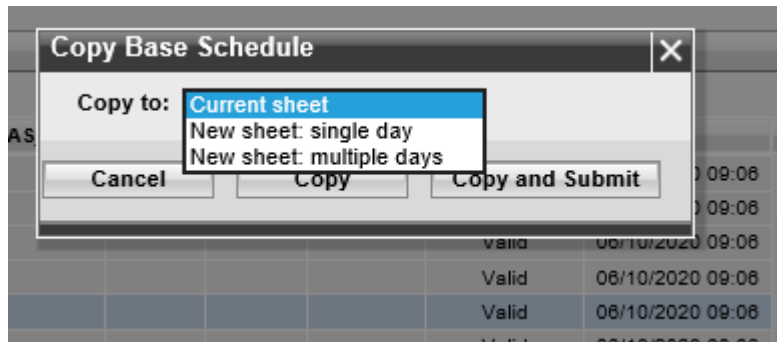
Copy Base Schedule

Copy to: Current sheet
New sheet: single day
New sheet: multiple days

Cancel
Copy
Copy and Submit

AS

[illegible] 09:06
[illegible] 09:06
Valid 06/10/2020 09:06
Valid 06/10/2020 09:06
Valid 06/10/2020 09:06